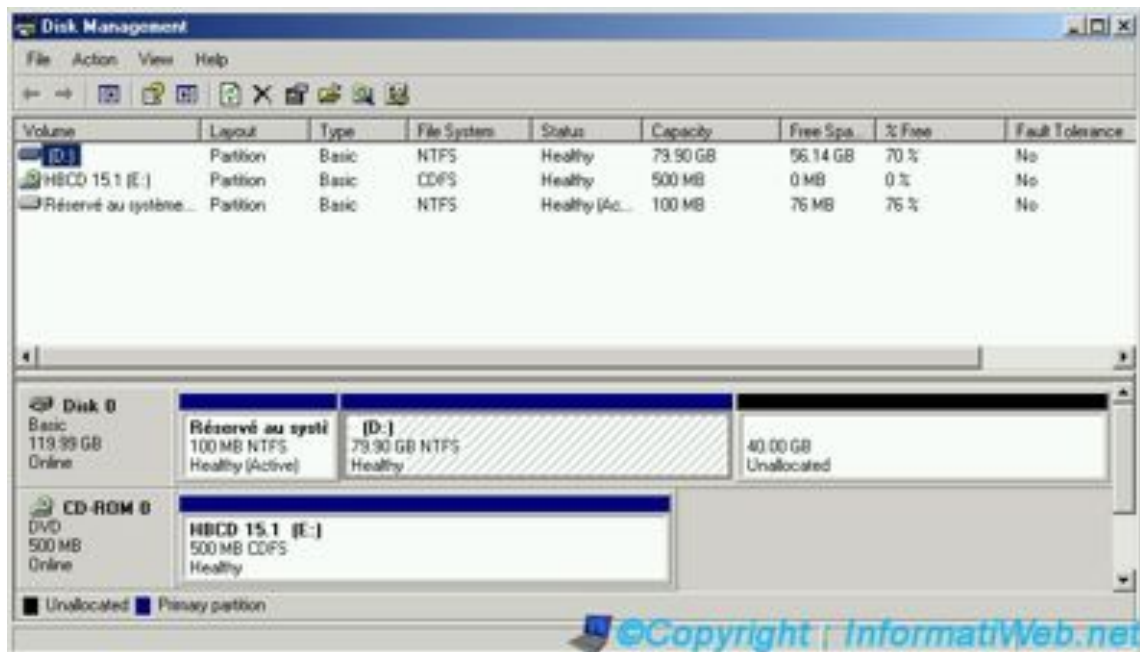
Disk Management

File Action View Help

| Volume | Layout | Type | File System | Status | Capacity | Free Spa... | % Free | Fault Tolerance |
|---|---|---|---|---|---|---|---|---|
| (D:) | Partition | Basic | NTFS | Healthy | 79.90 GB | 56.14 GB | 70 % | No |
| HBCD 15.1 (E:) | Partition | Basic | CDFS | Healthy | 500 MB | 0 MB | 0 % | No |
| Réservé au système... | Partition | Basic | NTFS | Healthy (Ac... | 100 MB | 76 MB | 76 % | No |

Disk 0
Basic
119.99 GB
Online

Réservé au systè
100 MB NTFS
Healthy (Active)

(D:)
79.90 GB NTFS
Healthy

40.00 GB
Unallocated

CD-ROM 0
DVD
500 MB
Online

HBCD 15.1 (E:)
500 MB CDFS
Healthy

Unallocated Primary partition

©Copyright | InformatiWeb.net